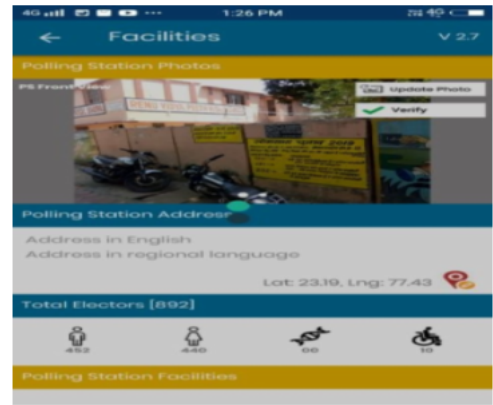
4G 1:26 PM

Facilities V 2.7

Polling Station Photos

PS Front View

Update Photo

Verify

Polling Station Address

Address in English
Address in regional language

Lat: 23.19, Lng: 77.43

Total Electors [892]

452 440 00 10

Polling Station Facilities